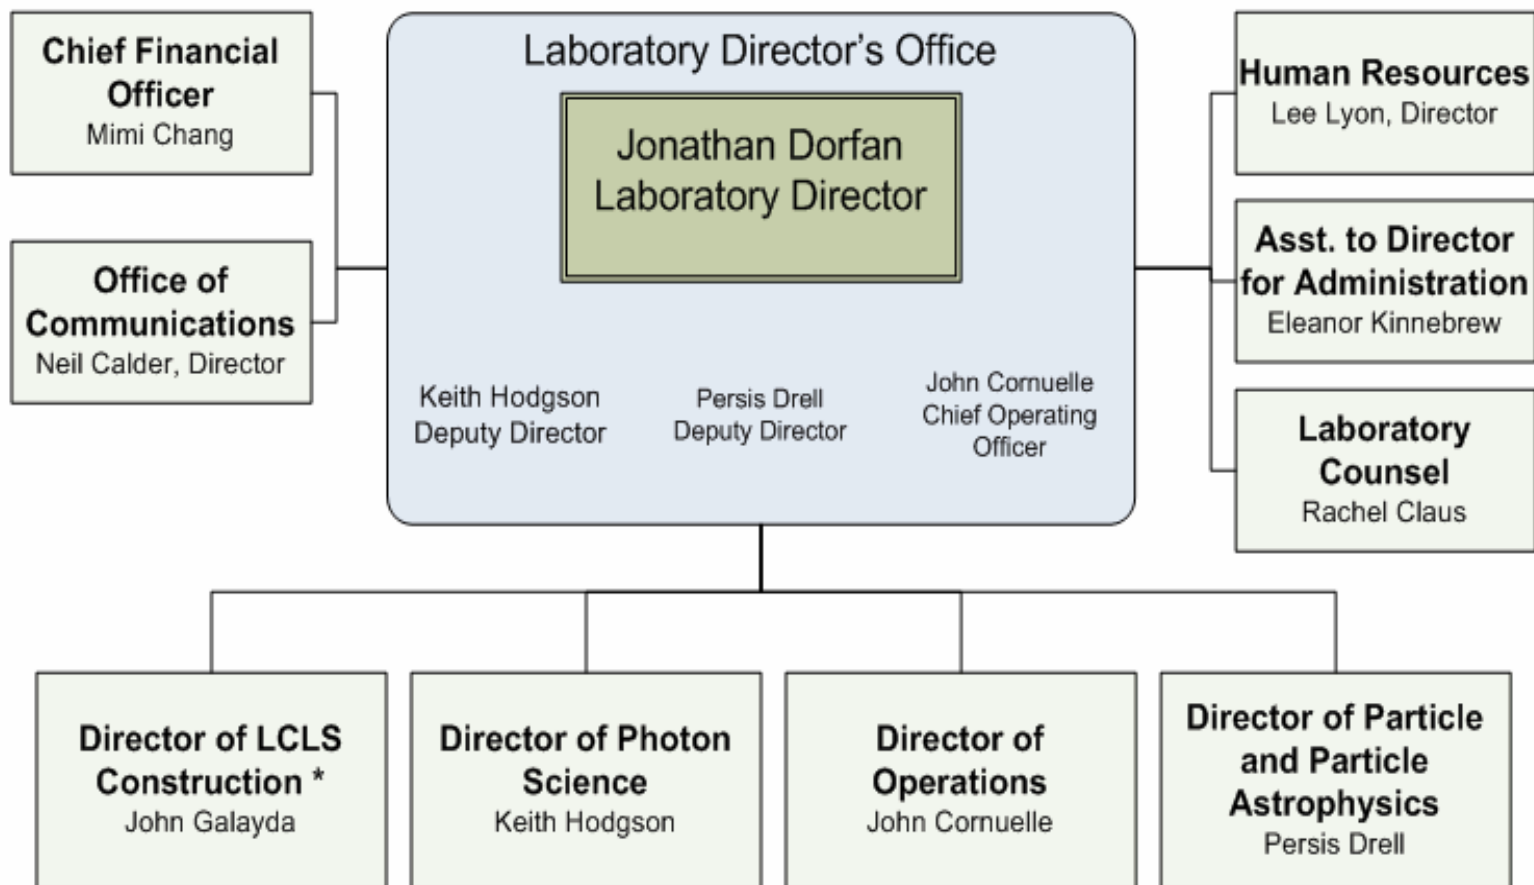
Chief Financial Officer
Mimi Chang

Office of Communications
Neil Calder, Director

Laboratory Director's Office

Jonathan Dorfan
Laboratory Director

Keith Hodgson
Deputy Director

Persis Drell
Deputy Director

John Cornuelle
Chief Operating Officer

Human Resources
Lee Lyon, Director

Asst. to Director for Administration
Eleanor Kinnebrew

Laboratory Counsel
Rachel Claus

Director of LCLS Construction *
John Galayda

Director of Photon Science
Keith Hodgson

Director of Operations
John Cornuelle

Director of Particle and Particle Astrophysics
Persis Drell